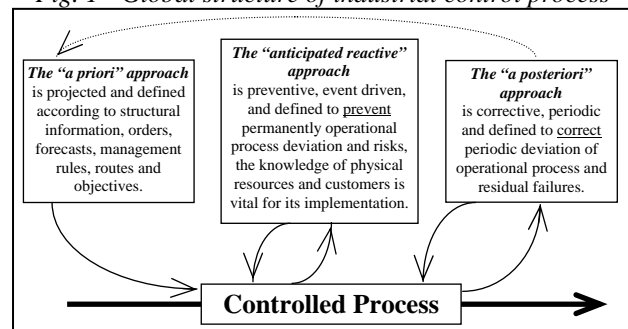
Fig. 1 - Global structure of industrial control process

The "a priori" approach is projected and defined according to structural information, orders, forecasts, management rules, routes and objectives.

The "anticipated reactive" approach is preventive, event driven, and defined to prevent permanently operational process deviation and risks, the knowledge of physical resources and customers is vital for its implementation.

The "a posteriori" approach is corrective, periodic and defined to correct periodic deviation of operational process and residual failures.

Controlled Process